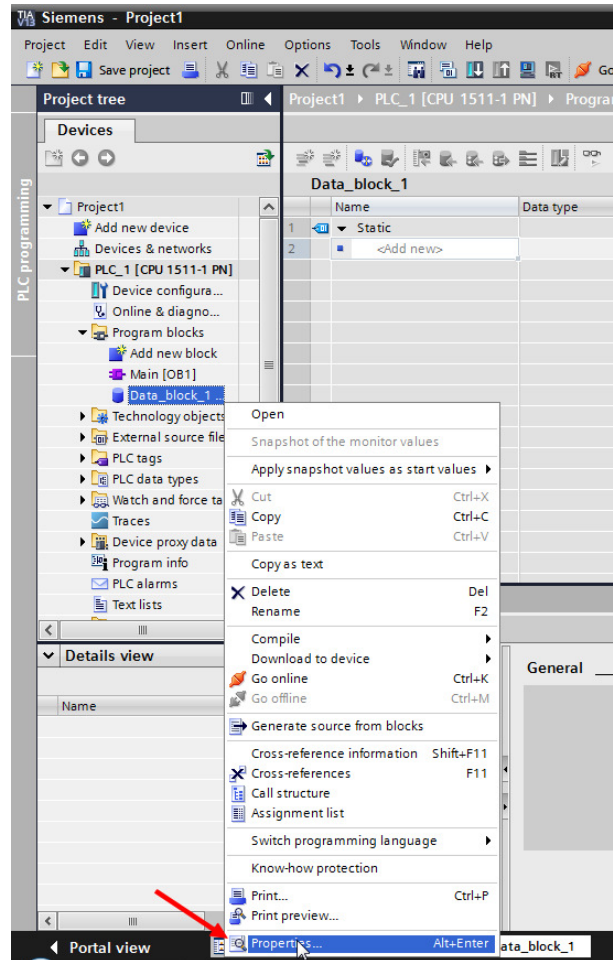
Siemens - Project1

Project Edit View Insert Online Options Tools Window Help

Save project

Project tree

Devices

PLC programming

Project1
Add new device
Devices & networks
PLC_1 [CPU 1511-1 PN]
Device configura...
Online & diagno...
Program blocks
Add new block
Main [OB1]
Data_block_1 ...
Technology objects
External source file
PLC tags
PLC data types
Watch and force ta
Traces
Device proxy data
Program info
PLC alarms
Text lists

Details view

Name

Portal view

Project1 ▸ PLC_1 [CPU 1511-1 PN] ▸ Progra

Data_block_1

| | Name | Data type |
|---|---|---|
| 1 | ▾ Static | |
| 2 | <Add new> | |

General

Open
Snapshot of the monitor values
Apply snapshot values as start values ▸
Cut Ctrl+X
Copy Ctrl+C
Paste Ctrl+V
Copy as text
Delete Del
Rename F2
Compile ▸
Download to device ▸
Go online Ctrl+K
Go offline Ctrl+M
Generate source from blocks
Cross-reference information Shift+F11
Cross-references F11
Call structure
Assignment list
Switch programming language ▸
Know-how protection
Print... Ctrl+P
Print preview...
Properties... Alt+Enter

ata_block_1